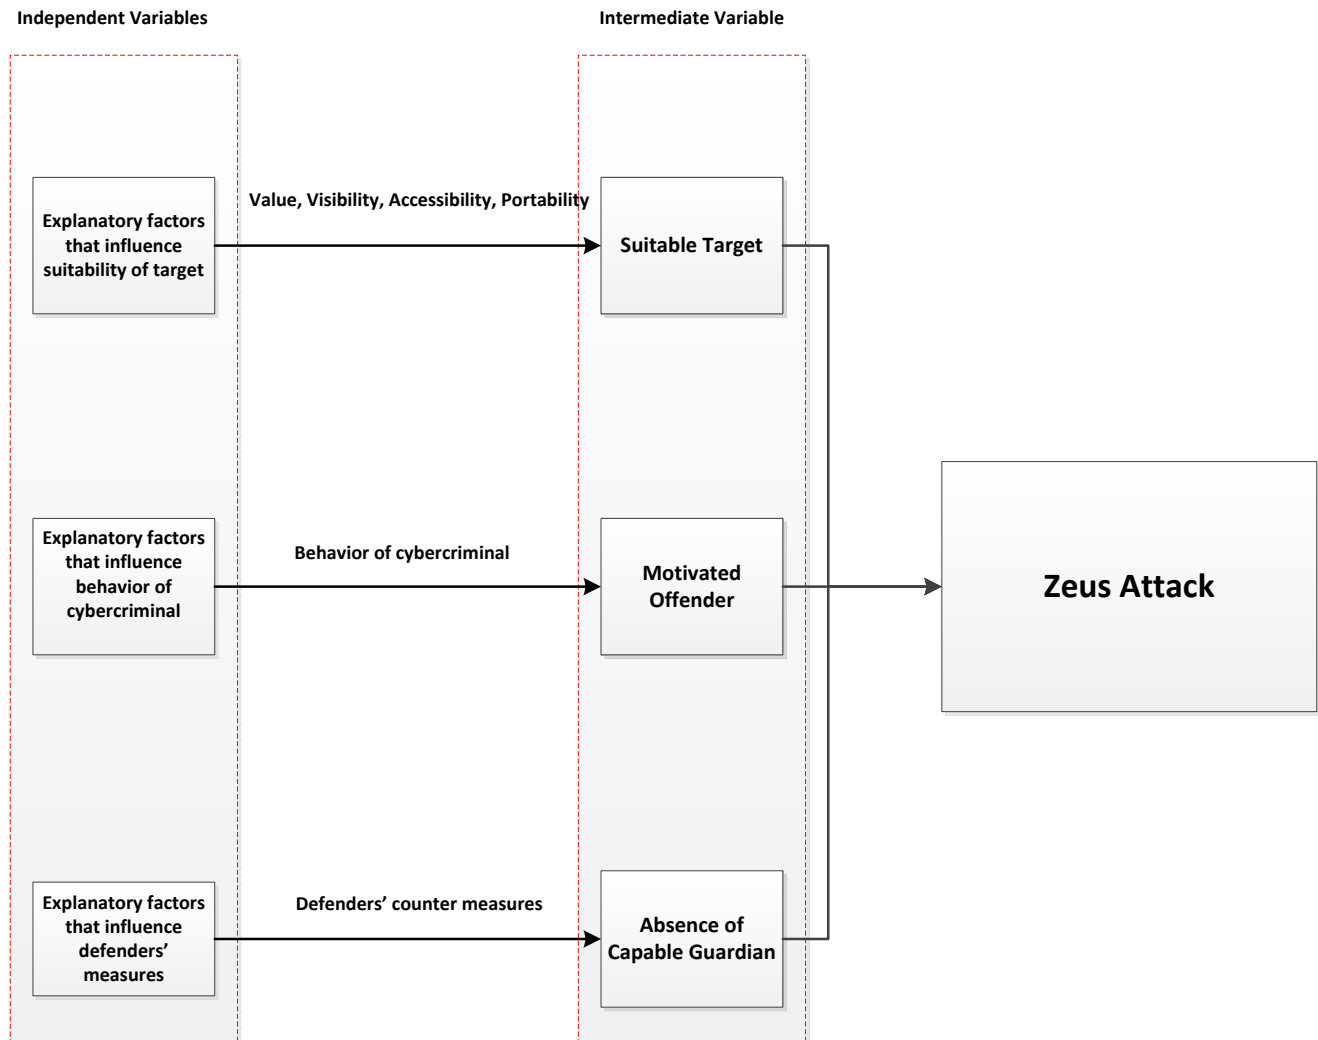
Independent Variables

Intermediate Variable

Explanatory factors that influence suitability of target

Value, Visibility, Accessibility, Portability

Suitable Target

Explanatory factors that influence behavior of cybercriminal

Behavior of cybercriminal

Motivated Offender

Zeus Attack

Explanatory factors that influence defenders' measures

Defenders' counter measures

Absence of Capable Guardian